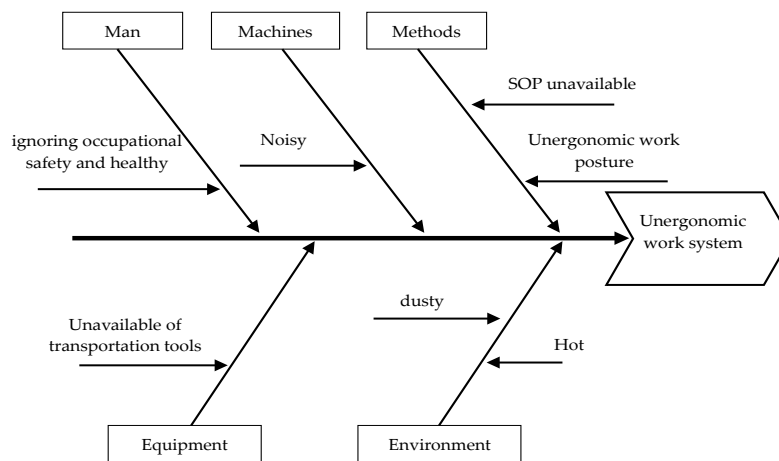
Man

Machines

Methods

SOP unavailable

ignoring occupational safety and healthy

Noisy

Unergonomic work posture

Unergonomic work system

dusty

Unavailable of transportation tools

Hot

Equipment

Environment